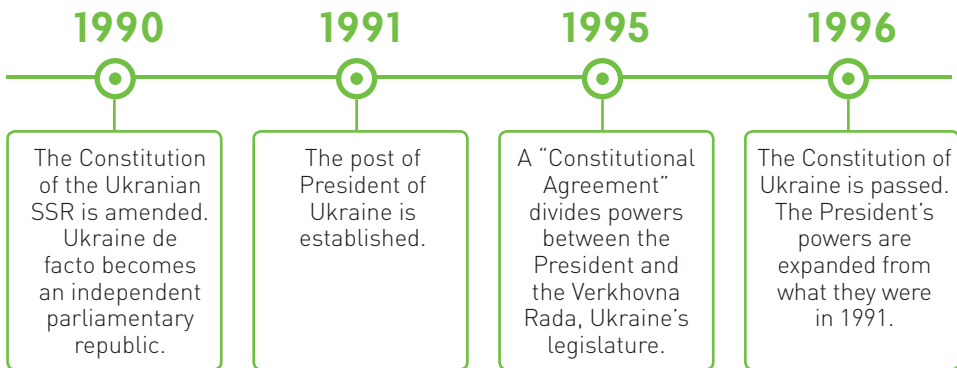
1990

The Constitution of the Ukranian SSR is amended. Ukraine de facto becomes an independent parliamentary republic.

1991

The post of President of Ukraine is established.

1995

A "Constitutional Agreement" divides powers between the President and the Verkhovna Rada, Ukraine's legislature.

1996

The Constitution of Ukraine is passed. The President's powers are expanded from what they were in 1991.